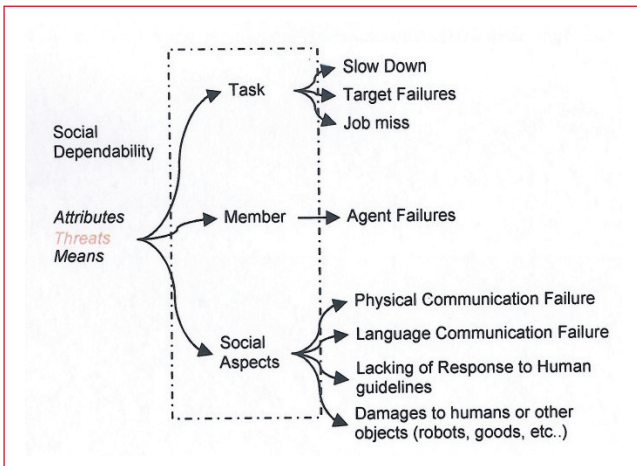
Social Dependability

Attributes
Threats
Means

Task
Slow Down
Target Failures
Job miss

Member
Agent Failures

Social Aspects
Physical Communication Failure
Language Communication Failure
Lacking of Response to Human guidelines
Damages to humans or other objects (robots, goods, etc..)